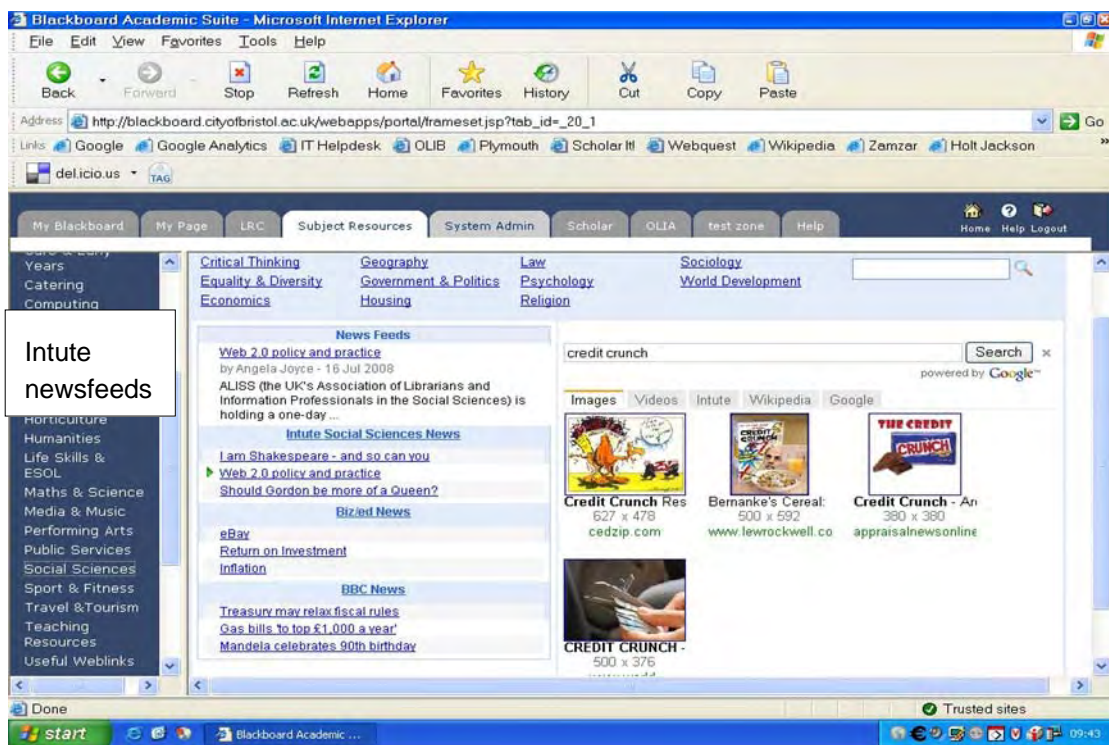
Blackboard Academic Suite - Microsoft Internet Explorer

File Edit View Favorites Tools Help

Back Forward Stop Refresh Home Favorites History Cut Copy Paste

Address http://blackboard.cityofbristol.ac.uk/webapps/portal/frameset.jsp?tab_id=_20_1 Go

Links Google Google Analytics IT Helpdesk OLIB Plymouth Scholar Itl Webquest Wikipedia Zamzar Holt Jackson

del.icio.us TAG

My Blackboard My Page LRC Subject Resources System Admin Scholar OLIA test zone Help Home Help Logout

Years
Catering
Computing

Intute newsfeeds

Horticulture
Humanities
Life Skills & ESOL
Maths & Science
Media & Music
Performing Arts
Public Services
Social Sciences
Sport & Fitness
Travel &Tourism
Teaching Resources
Useful Weblinks

Critical Thinking Geography Law Sociology
Equality & Diversity Government & Politics Psychology World Development
Economics Housing Religion

News Feeds
Web 2.0 policy and practice
by Angela Joyce - 16 Jul 2008
ALISS (the UK's Association of Librarians and Information Professionals in the Social Sciences) is holding a one-day ...

Intute Social Sciences News
I am Shakespeare - and so can you
Web 2.0 policy and practice
Should Gordon be more of a Queen?

Biz/ed News
eBay
Return on Investment
Inflation

BBC News
Treasury may relax fiscal rules
Gas bills 'to top £1,000 a year'
Mandela celebrates 90th birthday

credit crunch Search ×
powered by Google

Images Videos Intute Wikipedia Google

Credit Crunch Res
627 x 478
cedzip.com

Bernanke's Cereal:
500 x 592
www.lewrockwell.co

THE CREDIT CRUNCH
Credit Crunch - Ar
380 x 380
appraisalnewsonline

CREDIT CRUNCH -
500 x 376

Done Trusted sites

start Blackboard Academic ... 09:43